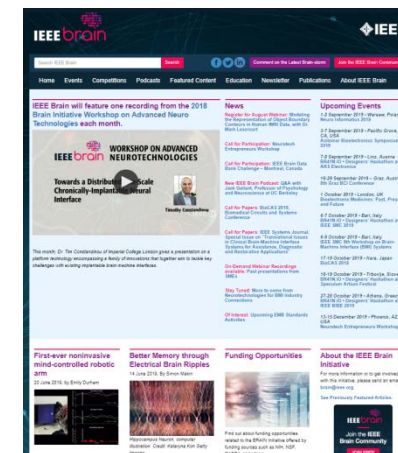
IEEE brain

IEEE

search IEEE Brain site | Search

Comment on the Latest Brain-storm | Join the IEEE Brain Community

Home | Events | Competitions | Podcasts | Featured Content | Education | Newsletter | Publications | About IEEE Brain

IEEE Brain will feature one recording from the 2018 Brain Initiative Workshop on Advanced Neuro Technologies each month.

IEEE brain WORKSHOP ON ADVANCED NEUROTECHNOLOGIES

Towards a Distributed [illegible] Scale Chronically-Implanted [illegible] Interface

Timothy Constandinou

This month, Dr. Tim Constandinou of Imperial College London gives a presentation on a platform technology encompassing a family of innovations that together aim to tackle key challenges with scaling implantable brain machine interfaces.

News

Register for August Webinar: Modeling the Representation of Object Boundary Contours in Human fMRI Data, with Dr. Mark Lescroart

Call for Participation: Neurotech Entrepreneurs Workshop

Call for Participation: IEEE Brain Data Bank Challenge – Montreal, Canada

New IEEE Brain Podcast: Q&A with Jack Gallant, Professor of Psychology and Neuroscience at UC Berkeley

Call for Papers: SIGCAS 2019, Biomedical Circuits and Systems Conference

Call for Papers: IEEE Systems Journal Special Issue on "Translational Issues in Clinical Brain-Machine Interface Systems for Assistance, Diagnostic and Restorative Applications"

On-Demand Webinar Recordings available: Past webinars from SMCs

Stay Tuned: More to come from Neurotechnologies for BMI Industry Connections

Of Interest: Upcoming EMB Standards Activities

Upcoming Events

1-3 September 2019 – Warsaw, Poland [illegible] 2019

3-7 September 2019 – Pacific Grove, CA, USA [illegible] Symposium 2019

7-8 September 2019 – Linz, Austria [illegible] Designers' Hackathon at ARS Electronica

18-20 September 2019 – Graz, Austria 8th Graz BCI Conference

1 October 2019 – London, UK Bioelectronic Medicine: Past, Present and Future

6-7 October 2019 – Bari, Italy BRAIN IO: Designers' Hackathon at IEEE SMC 2019

6-9 October 2019 – Bari, Italy IEEE SMC 4th Workshop on Brain-Machine Interface (BMI) Systems

17-19 October 2019 – Nara, Japan SIGCAS 2019

18-19 October 2019 – Tiburtina, Slovenia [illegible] Designers' Hackathon at Speculum Artium Festival

27-28 October 2019 – Athens, Greece BRAIN IO: Designers' Hackathon at IEEE BIBE 2019

13-15 December 2019 – Phoenix, AZ, USA Neurotech Entrepreneurs Workshop

First-ever noninvasive mind-controlled robotic arm

20 June 2019, by Emily Durham

Better Memory through Electrical Brain Ripples

14 June 2019, by Simon Makin

Hippocampus Neuron, computer illustration. Credit: Alfaguna Kim Sally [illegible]

Funding Opportunities

Find out about funding opportunities related to the BRAIN Initiative offered by funding sources such as NIH, NSF, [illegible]

About the IEEE Brain Initiative

For more information or to get involved with this initiative, please send an email to brain@ieee.org.

See Previously Featured Articles

Join the IEEE Brain Community